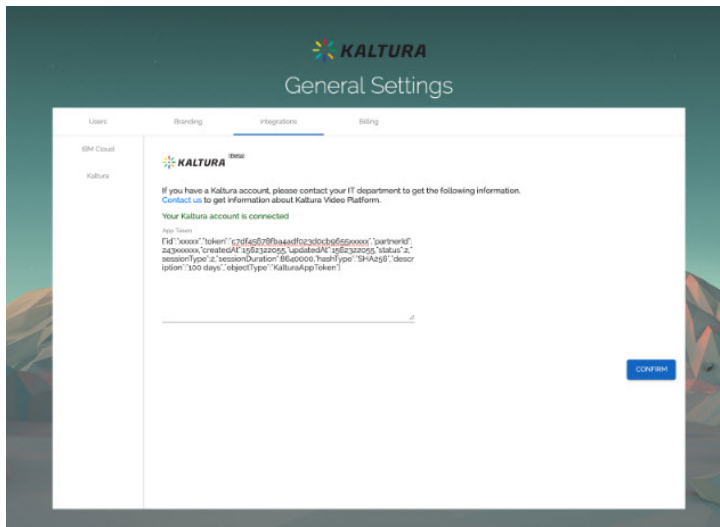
KALTURA

General Settings

Users Branding Integrations Billing

IBM Cloud

Kaltura

KALTURA Beta

If you have a Kaltura account, please contact your IT department to get the following information.
Contact us to get information about Kaltura Video Platform.

Your Kaltura account is connected

App Token

{"id":"xxxxx","token":"c7df45678fba4adf023d0cb9655xxxxx","partnerId":243xxxxxx,"createdAt":1562322055,"updatedAt":1562322055,"status":2,"sessionType":2,"sessionDuration":8640000,"hashType":"SHA256","description":"100 days","objectType":"KalturaAppToken"}

CONFIRM